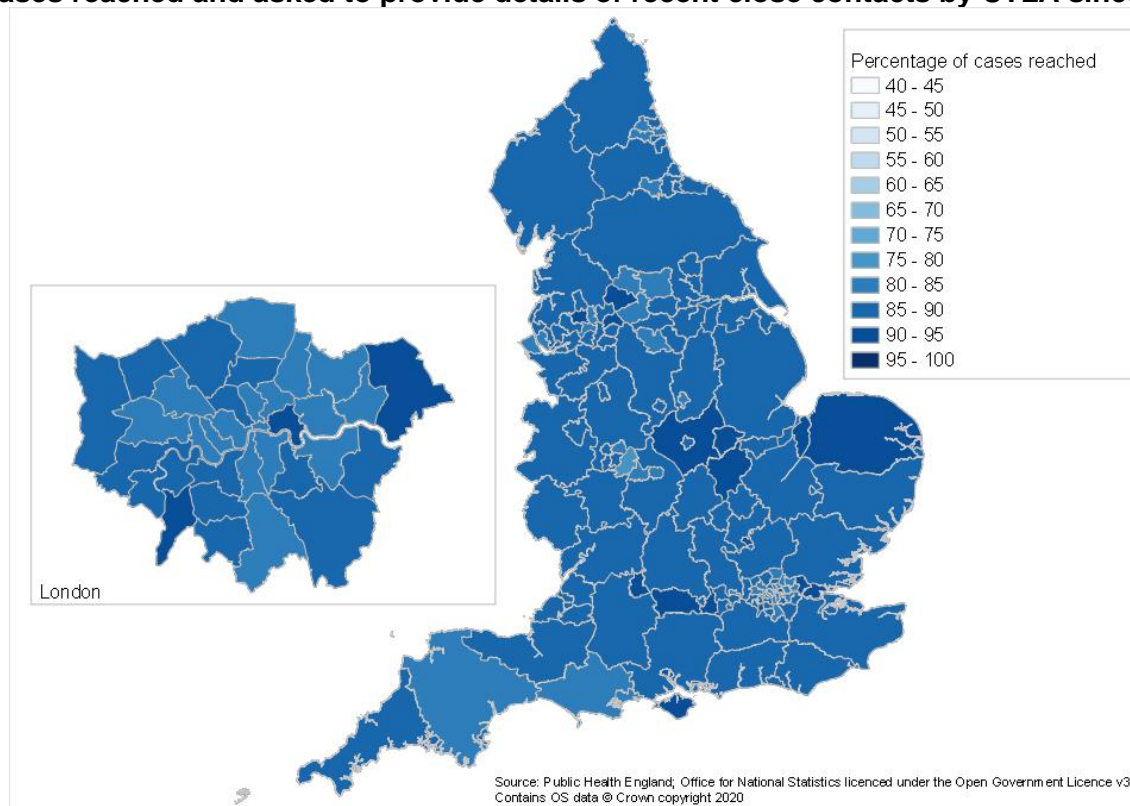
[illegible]ases reached and asked to provide details of recent close contacts by UTLA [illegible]

Percentage of cases reached
40 - 45
45 - 50
50 - 55
55 - 60
60 - 65
65 - 70
70 - 75
75 - 80
80 - 85
85 - 90
90 - 95
95 - 100

London

Source: Public Health England; Office for National Statistics licenced under the Open Government Licence v3
Contains OS data © Crown copyright 2020